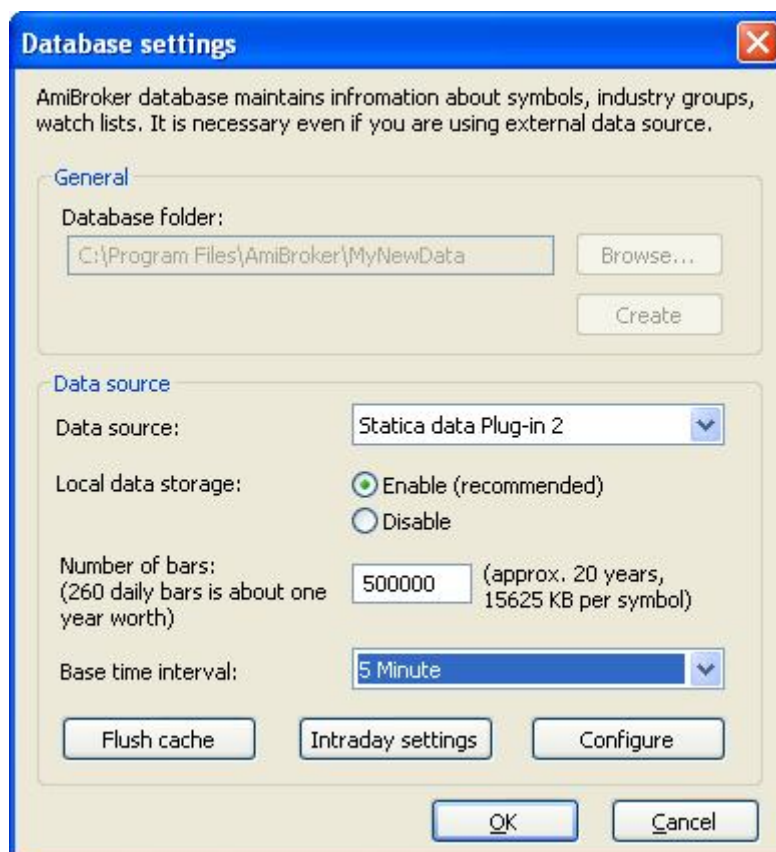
Database settings

AmiBroker database maintains infromation about symbols, industry groups, watch lists. It is necessary even if you are using external data source.

General

Database folder:

C:\Program Files\AmiBroker\MyNewData

Browse...

Create

Data source

Data source:

Statica data Plug-in 2

Local data storage:

Enable (recommended)

Disable

Number of bars:
(260 daily bars is about one year worth)

500000

(approx. 20 years, 15625 KB per symbol)

Base time interval:

5 Minute

Flush cache

Intraday settings

Configure

OK

Cancel